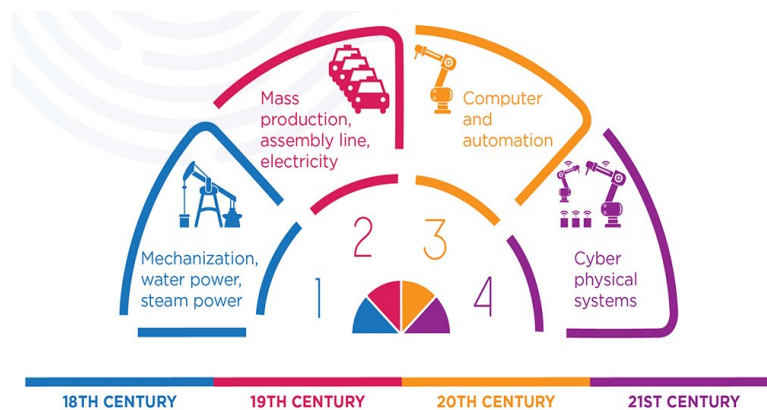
Mechanization, water power, steam power

Mass production, assembly line, electricity

Computer and automation

Cyber physical systems

1

2

3

4

18TH CENTURY

19TH CENTURY

20TH CENTURY

21ST CENTURY